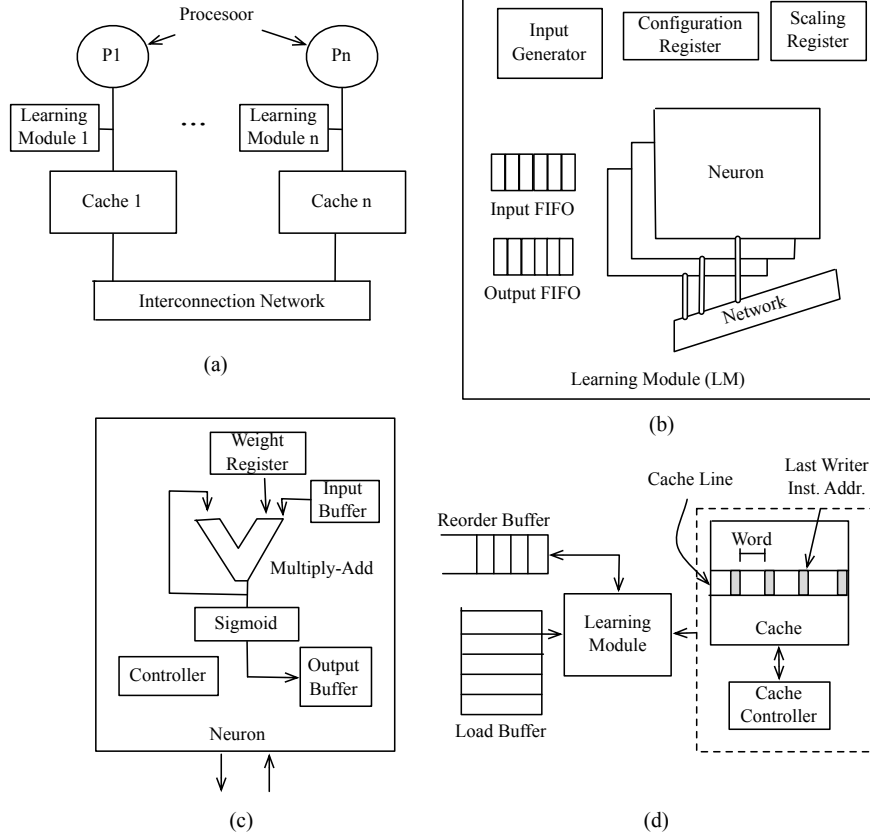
Procesoor

P1

Pn

Learning Module 1

...

Learning Module n

Cache 1

Cache n

Interconnection Network

(a)

Input Generator

Configuration Register

Scaling Register

Neuron

Input FIFO

Output FIFO

Network

Learning Module (LM)

(b)

Weight Register

Input Buffer

Multiply-Add

Sigmoid

Controller

Output Buffer

Neuron

(c)

Cache Line

Last Writer Inst. Addr.

Reorder Buffer

Word

Learning Module

Cache

Cache Controller

Load Buffer

(d)